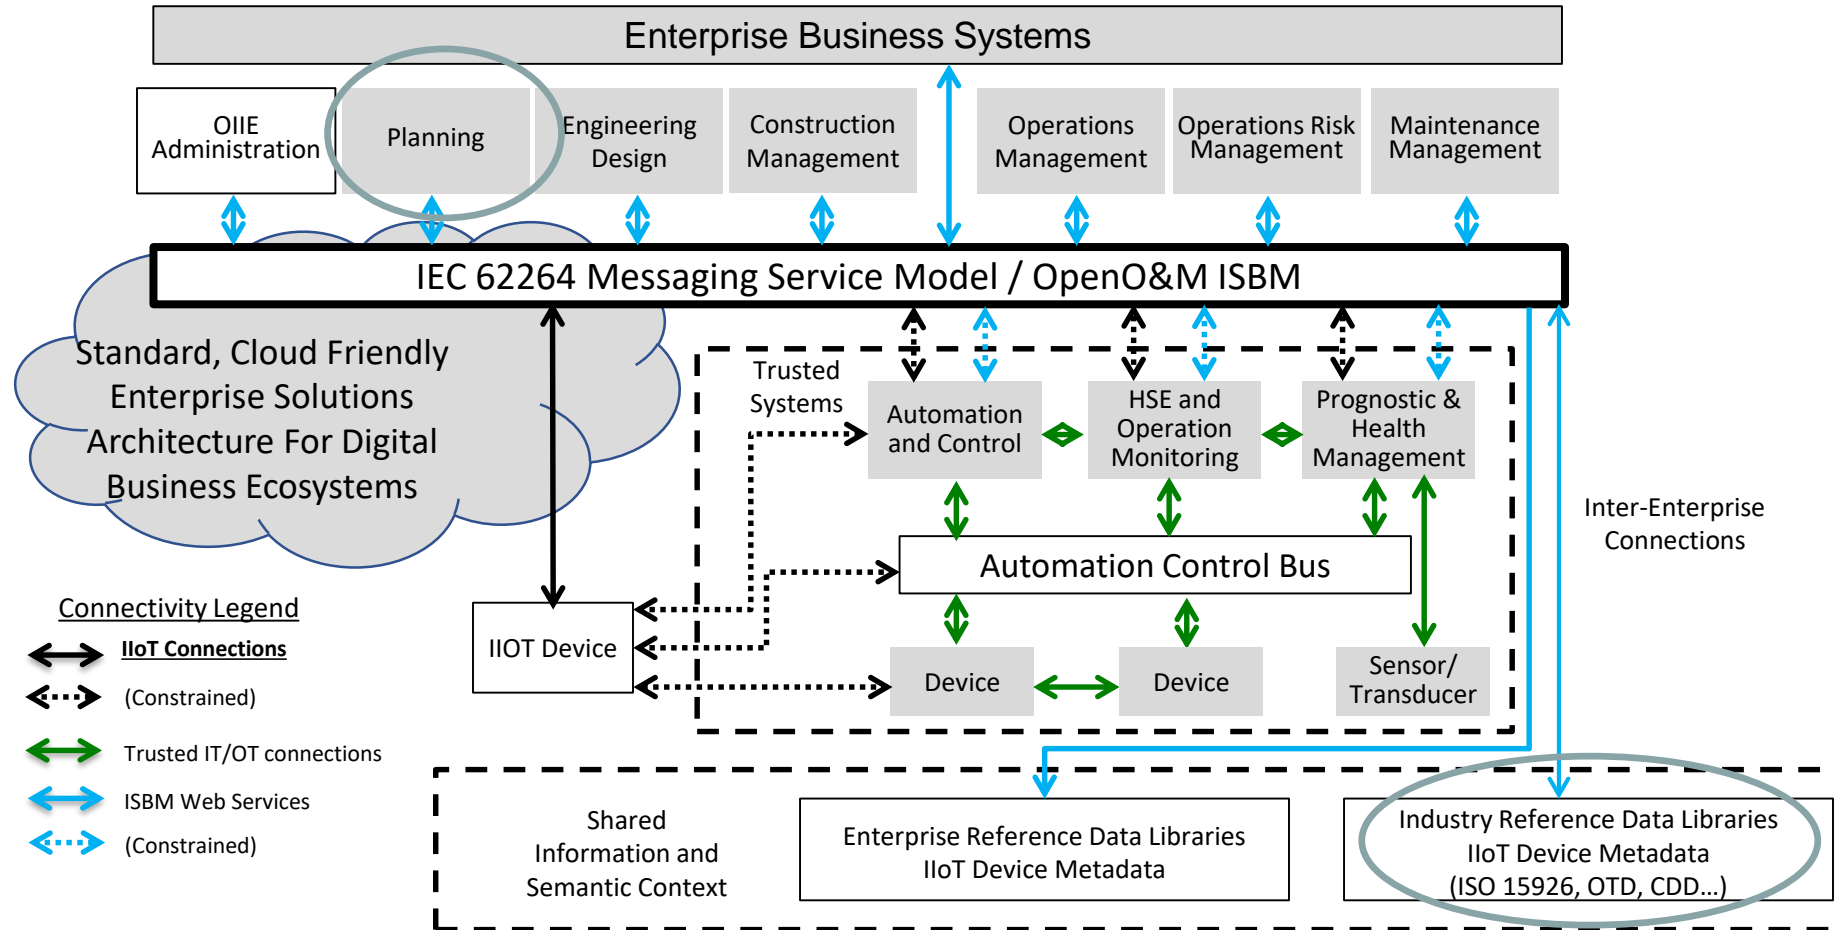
Enterprise Business Systems

OIIE Administration

Planning

Engineering Design

Construction Management

Operations Management

Operations Risk Management

Maintenance Management

IEC 62264 Messaging Service Model / OpenO&M ISBM

Standard, Cloud Friendly Enterprise Solutions Architecture For Digital Business Ecosystems

Trusted Systems

Automation and Control

HSE and Operation Monitoring

Prognostic & Health Management

Automation Control Bus

IIOT Device

Device

Device

Sensor/ Transducer

Inter-Enterprise Connections

Connectivity Legend

IIoT Connections

(Constrained)

Trusted IT/OT connections

ISBM Web Services

(Constrained)

Shared Information and Semantic Context

Enterprise Reference Data Libraries
IIoT Device Metadata

Industry Reference Data Libraries
IIoT Device Metadata
(ISO 15926, OTD, CDD…)